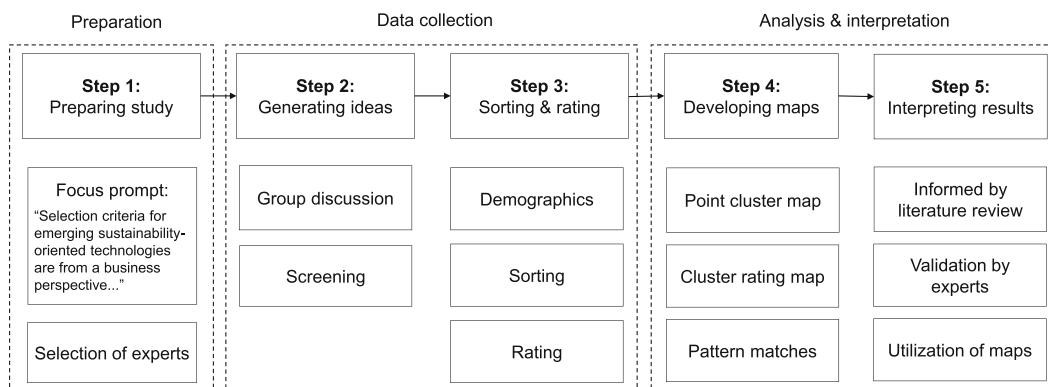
Preparation

Step 1:
Preparing study

Focus prompt:
“Selection criteria for emerging sustainability-oriented technologies are from a business perspective...”

Selection of experts

Data collection

Step 2:
Generating ideas

Group discussion

Screening

Step 3:
Sorting & rating

Demographics

Sorting

Rating

Analysis & interpretation

Step 4:
Developing maps

Point cluster map

Cluster rating map

Pattern matches

Step 5:
Interpreting results

Informed by literature review

Validation by experts

Utilization of maps